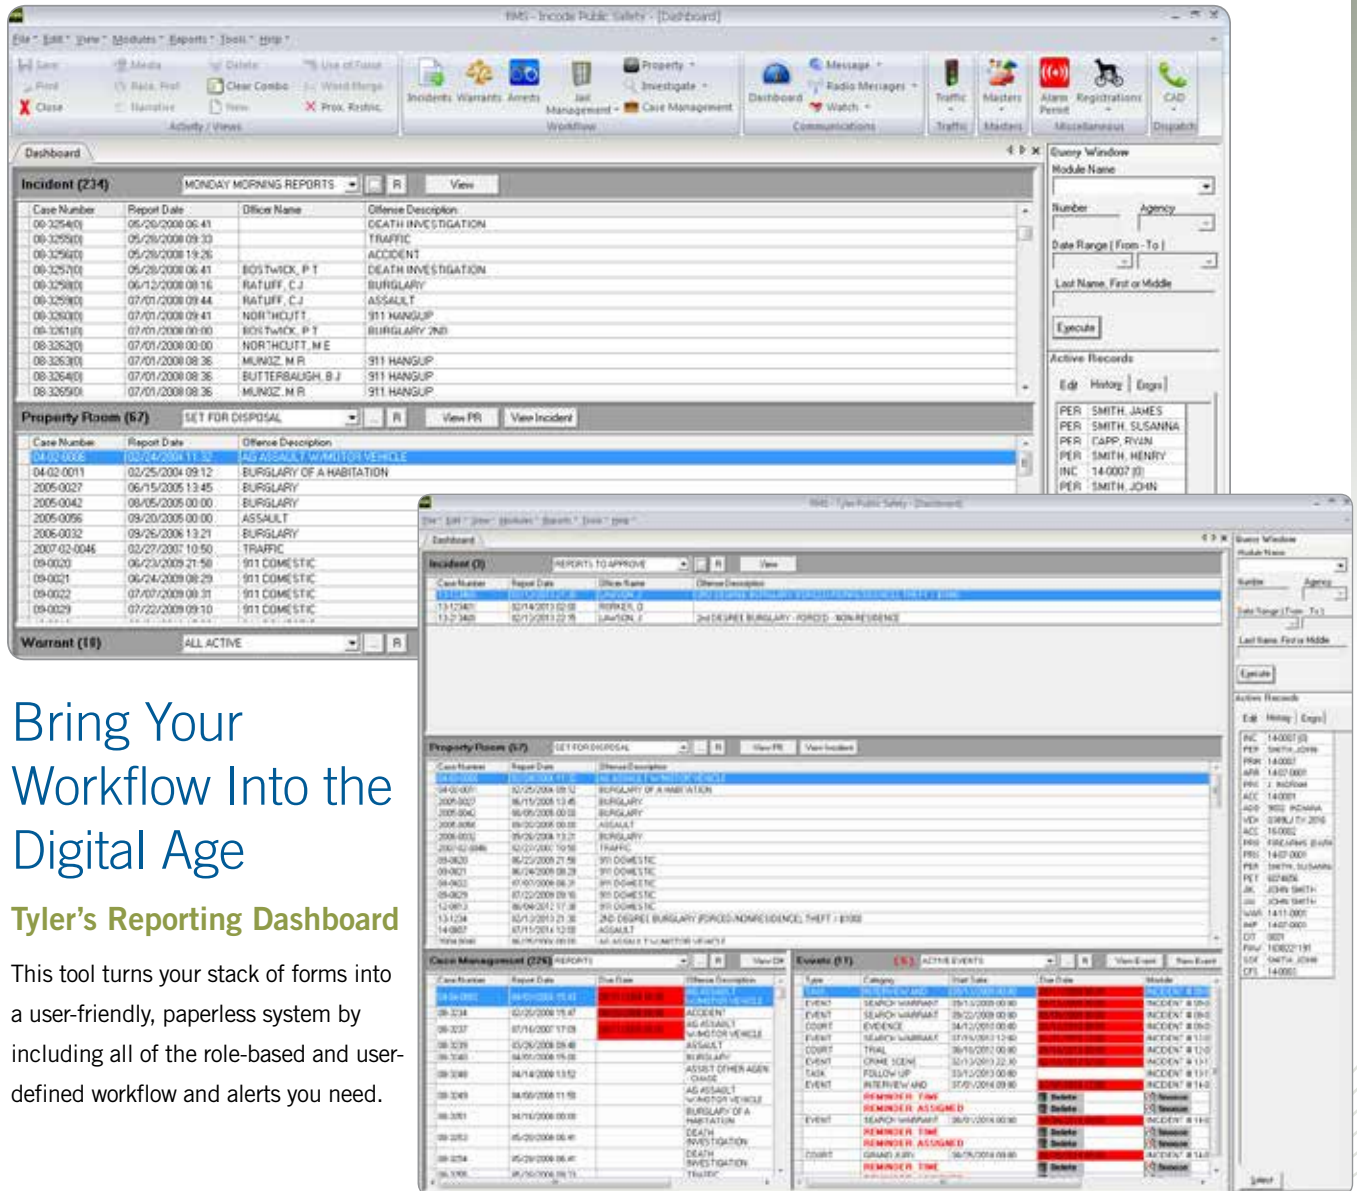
RMS - Incode Public Safety - [Dashboard]

File Edit View Modules Reports Tools Help

Save Find Close Media Race, Prof Narrative Delete Clear Combo New Use of Force Word Merge Prox. Restric.
Activity / Views
Incidents Warrants Arrests Jail Management Property Investigate Case Management
Workflow
Dashboard Message Radio Messages Watch
Communications
Traffic Masters Alarm Permit Registrations CAD
Traffic Masters Miscellaneous Dispatch

Dashboard

Incident (234) MONDAY MORNING REPORTS R View

| Case Number | Report Date | Officer Name | Offense Description |
|---|---|---|---|
| 08-3254(0) | 05/20/2008 06:41 | | DEATH INVESTIGATION |
| 08-3255(0) | 05/28/2008 09:33 | | TRAFFIC |
| 08-3256(0) | 05/29/2008 19:26 | | ACCIDENT |
| 08-3257(0) | 05/28/2008 06:41 | BOSTWICK, P T | DEATH INVESTIGATION |
| 08-3258(0) | 06/12/2008 08:16 | RATLIFF, C J | BURGLARY |
| 08-3259(0) | 07/01/2008 09:44 | RATLIFF, C J | ASSAULT |
| 08-3260(0) | 07/01/2008 09:41 | NORTHCUTT | 911 HANGUP |
| 08-3261(0) | 07/01/2008 00:00 | BOSTWICK, P T | BURGLARY 2ND |
| 08-3262(0) | 07/01/2008 00:00 | NORTHCUTT, M E | |
| 08-3263(0) | 07/01/2008 08:36 | MUNOZ, M R | 911 HANGUP |
| 08-3264(0) | 07/01/2008 08:36 | BUTTERBAUGH, B J | 911 HANGUP |
| 08-3265(0) | 07/01/2008 08:36 | MUNOZ, M R | 911 HANGUP |

Property Room (67) SET FOR DISPOSAL R View PR View Incident

| Case Number | Report Date | Offense Description |
|---|---|---|
| 04-02-0006 | 02/24/2004 11:32 | AG ASSAULT W/MOTOR VEHICLE |
| 04-02-0011 | 02/25/2004 09:12 | BURGLARY OF A HABITATION |
| 2005-0027 | 06/15/2005 13:45 | BURGLARY |
| 2005-0042 | 08/05/2005 00:00 | BURGLARY |
| 2005-0056 | 09/20/2005 00:00 | ASSAULT |
| 2006-0032 | 09/26/2006 13:21 | BURGLARY |
| 2007-02-0046 | 02/27/2007 10:50 | TRAFFIC |
| 09-0020 | 06/23/2009 21:58 | 911 DOMESTIC |
| 09-0021 | 06/24/2009 08:29 | 911 DOMESTIC |
| 09-0022 | 07/07/2009 08:31 | 911 DOMESTIC |
| 09-0029 | 07/22/2009 09:10 | 911 DOMESTIC |

Warrant (18) ALL ACTIVE R

Query Window
Module Name
Number Agency
Date Range ( From - To )
Last Name, First or Middle
Execute
Active Records
Edit History Engs

PER SMITH, JAMES
PER SMITH, SUSANNA
PER CAPP, RYAN
PER SMITH, HENRY
INC 14-0007 (0)
PER SMITH, JOHN

Bring Your Workflow Into the Digital Age

Tyler's Reporting Dashboard

This tool turns your stack of forms into a user-friendly, paperless system by including all of the role-based and user-defined workflow and alerts you need.

RMS - Tyler Public Safety - [Dashboard]

Incident (3) REPORTS TO APPROVE R View
Property Room (67) SET FOR DISPOSAL View PR View Incident
Case Management (226) REPORTS
Events (11) ACTIVE EVENTS View Event New Event

REMINDER TIME
REMINDER ASSIGNED
Delete
Snooze

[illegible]